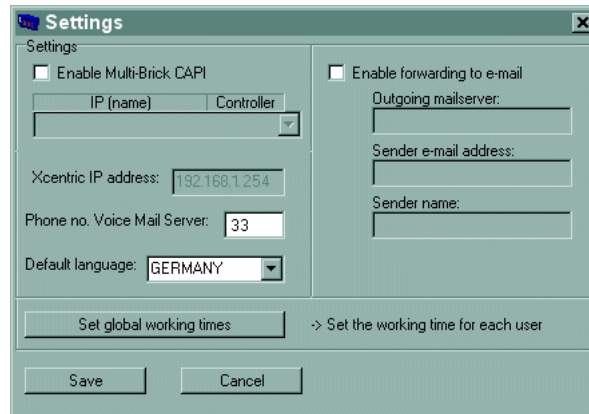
Settings

Settings

Enable Multi-Brick CAPI

| IP (name) | Controller |
|---|---|

Xcentric IP address: 192.168.1.254

Phone no. Voice Mail Server: 33

Default language: GERMANY

Enable forwarding to e-mail

Outgoing mailserver:

Sender e-mail address:

Sender name:

Set global working times

-> Set the working time for each user

Save

Cancel